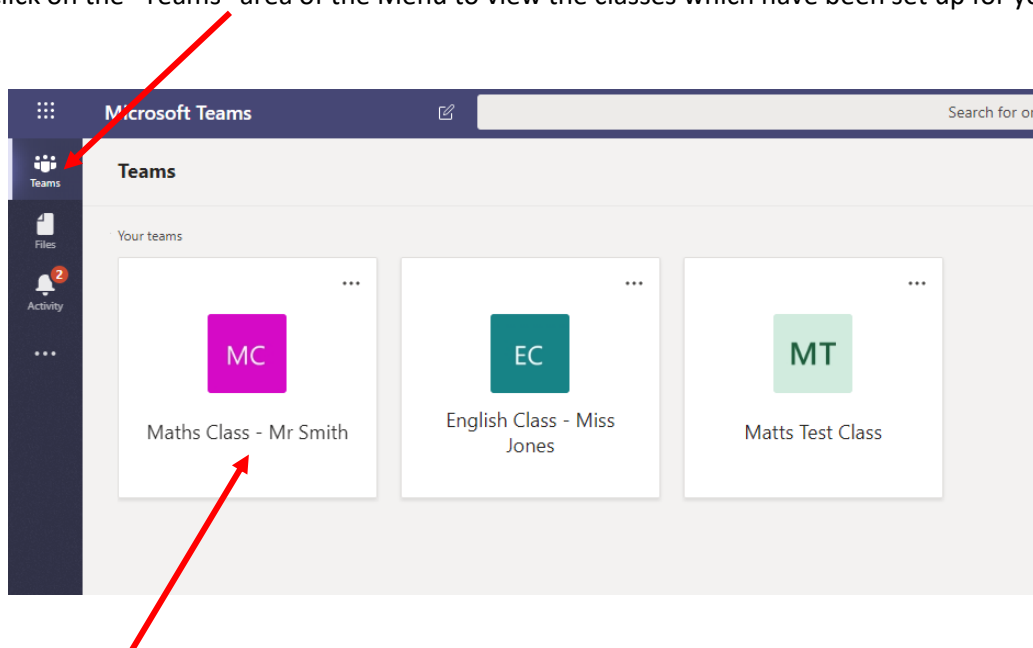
lick on the "Teams" area of the Menu to view the classes which have been set up for yo

Microsoft Teams

Search for or

Teams

Files

2

Activity

...

Teams

Your teams

...

MC

Maths Class - Mr Smith

...

EC

English Class - Miss Jones

...

MT

Matts Test Class